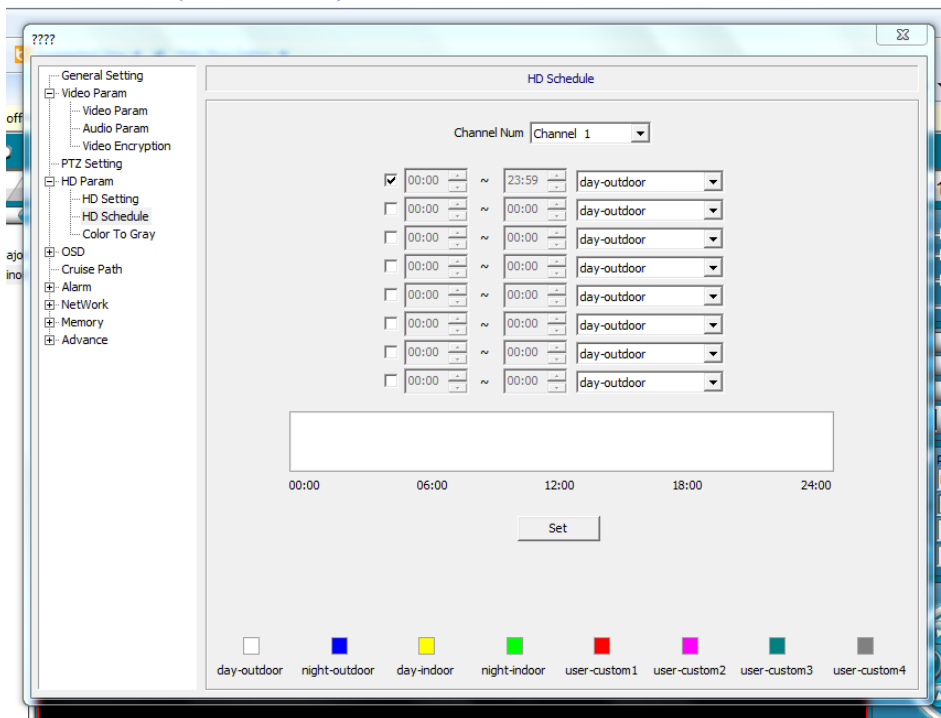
????

General Setting
Video Param
Video Param
Audio Param
Video Encryption
PTZ Setting
HD Param
HD Setting
HD Schedule
Color To Gray
OSD
Cruise Path
Alarm
NetWork
Memory
Advance

off
ajo
ino

HD Schedule

Channel Num Channel 1

00:00 ~ 23:59 day-outdoor
00:00 ~ 00:00 day-outdoor
00:00 ~ 00:00 day-outdoor
00:00 ~ 00:00 day-outdoor
00:00 ~ 00:00 day-outdoor
00:00 ~ 00:00 day-outdoor
00:00 ~ 00:00 day-outdoor
00:00 ~ 00:00 day-outdoor

00:00 06:00 12:00 18:00 24:00

Set

day-outdoor night-outdoor day-indoor night-indoor user-custom1 user-custom2 user-custom3 user-custom4